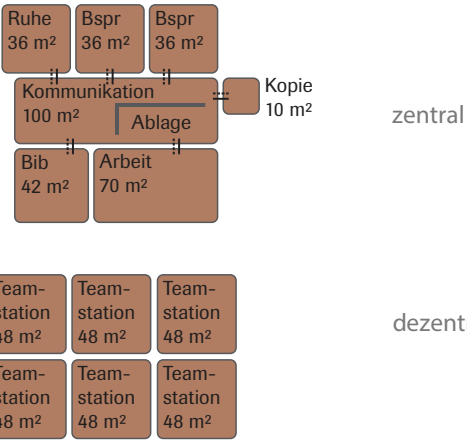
Ruhe
36 m²

Bspr
36 m²

Bspr
36 m²

Kommunikation
100 m²

Ablage

Kopie
10 m²

zentral

Bib
42 m²

Arbeit
70 m²

Team-
station
48 m²

Team-
station
48 m²

Team-
station
48 m²

dezent

Team-
station
48 m²

Team-
station
48 m²

Team-
station
48 m²